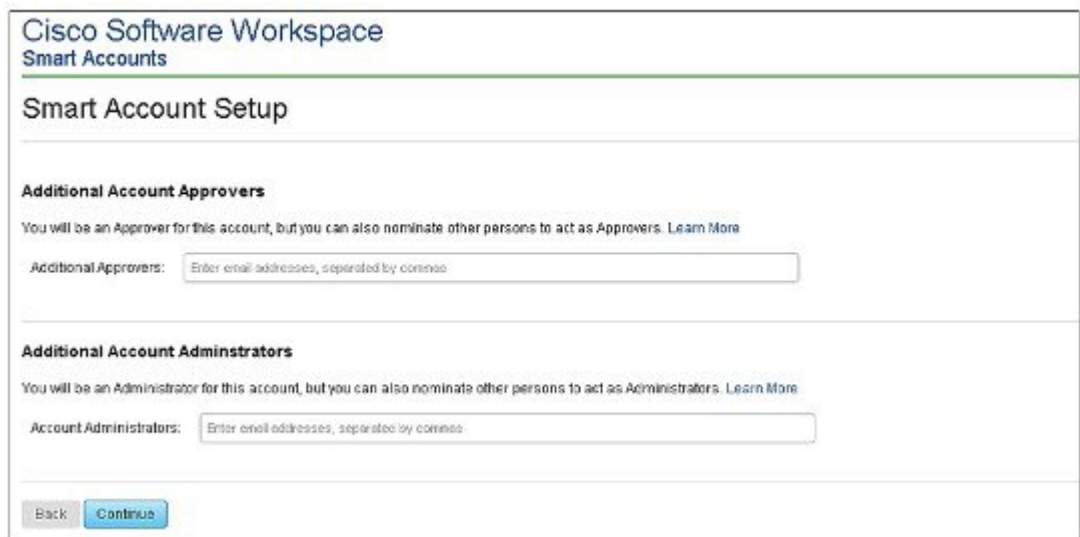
Cisco Software Workspace
Smart Accounts

Smart Account Setup

Additional Account Approvers

You will be an Approver for this account, but you can also nominate other persons to act as Approvers. Learn More

Additional Approvers: Enter email addresses, separated by commas

Additional Account Adminstrators

You will be an Administrator for this account, but you can also nominate other persons to act as Administrators. Learn More

Account Administrators: Enter email addresses, separated by commas

Back Continue